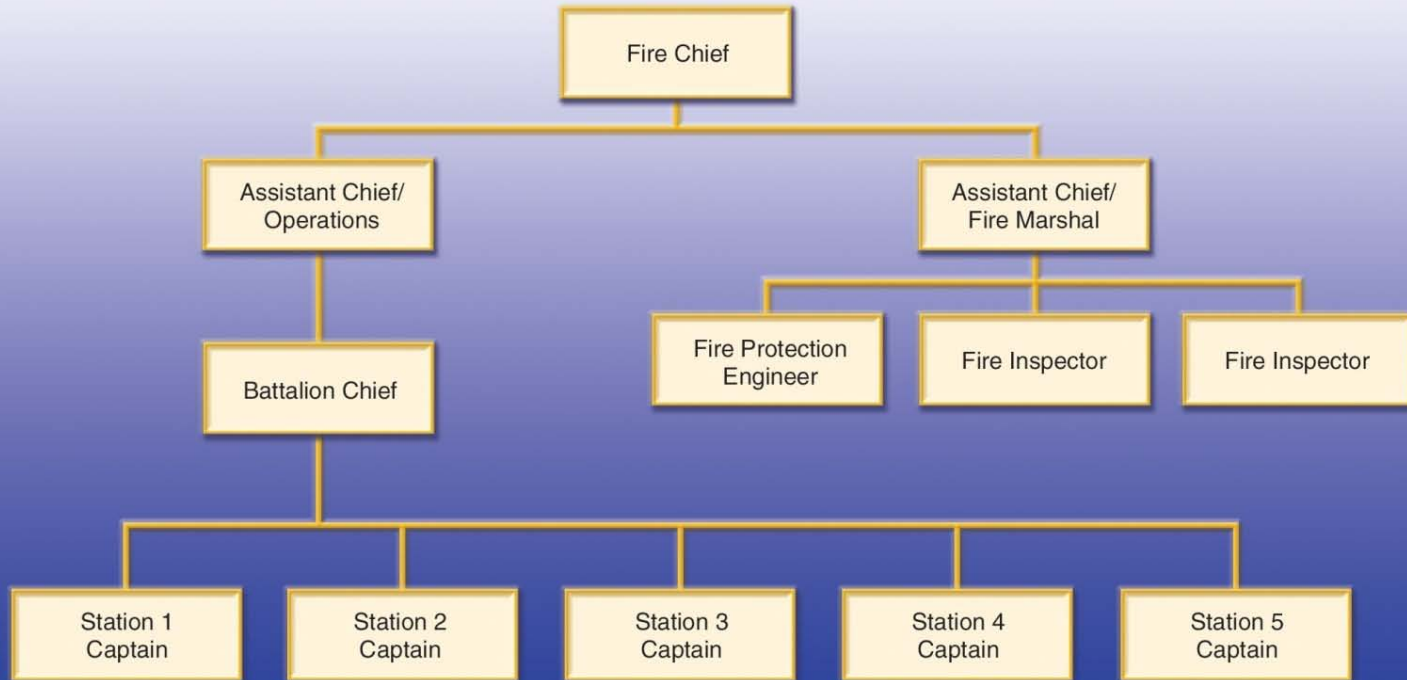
Fire Chief

Assistant Chief/ Operations

Assistant Chief/ Fire Marshal

Fire Protection Engineer

Fire Inspector

Fire Inspector

Battalion Chief

Station 1 Captain

Station 2 Captain

Station 3 Captain

Station 4 Captain

Station 5 Captain